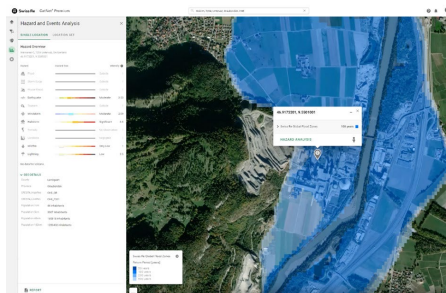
Swiss Re CatNet® Mapping

Hazard and Events Analysis

Hazard Overview

Hazard

Earthquake

Volcano

Tsunami

Tropical Cyclone

Extratropical Storm

Hail

Tornado

Lightning

Wildfire

River Flood

Flash Flood

Storm Surge

HAZARD ANALYSIS

Swiss Re Global Flood Zones

HISTORY